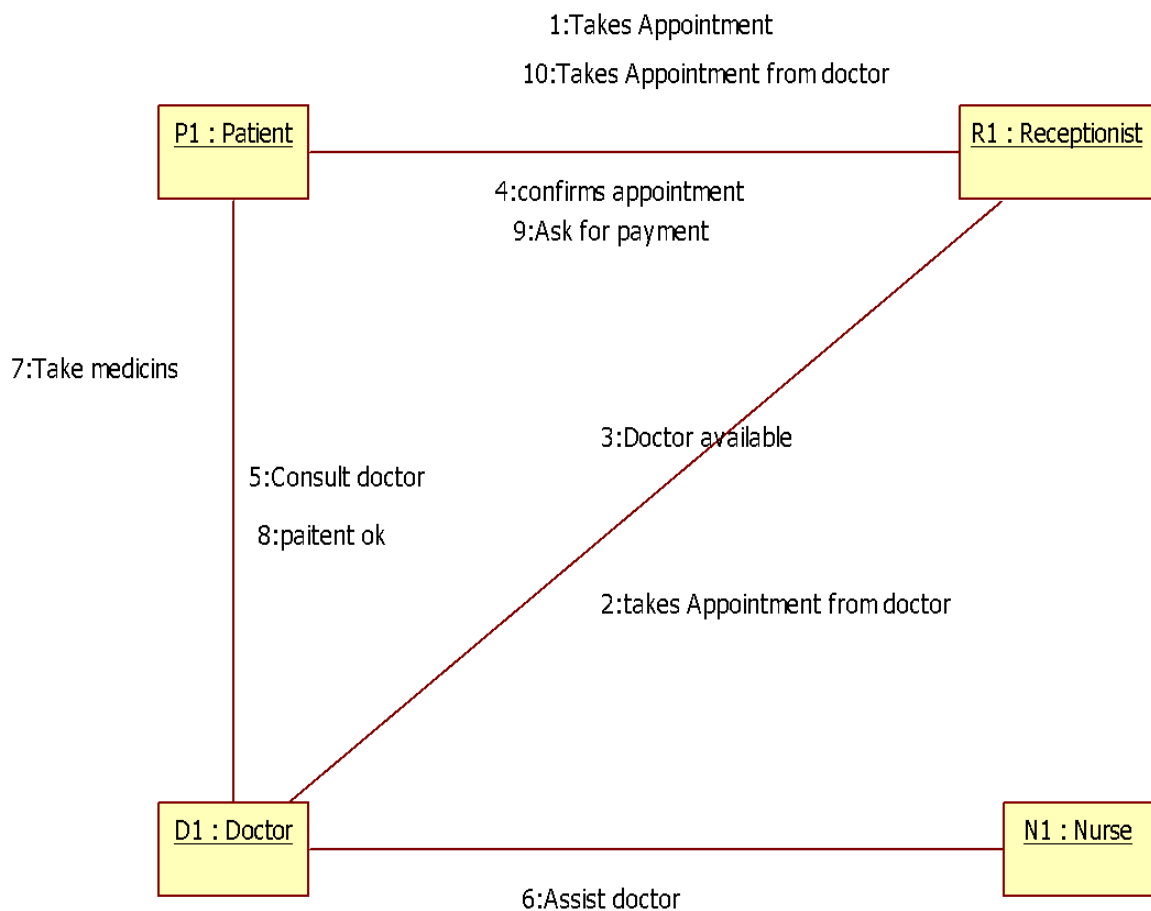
1:Takes Appointment

10:Takes Appointment from doctor

P1 : Patient

R1 : Receptionist

4:confirms appointment

9:Ask for payment

7:Take medicins

3:Doctor available

5:Consult doctor

8:paitent ok

2:takes Appointment from doctor

D1 : Doctor

N1 : Nurse

6:Assist doctor